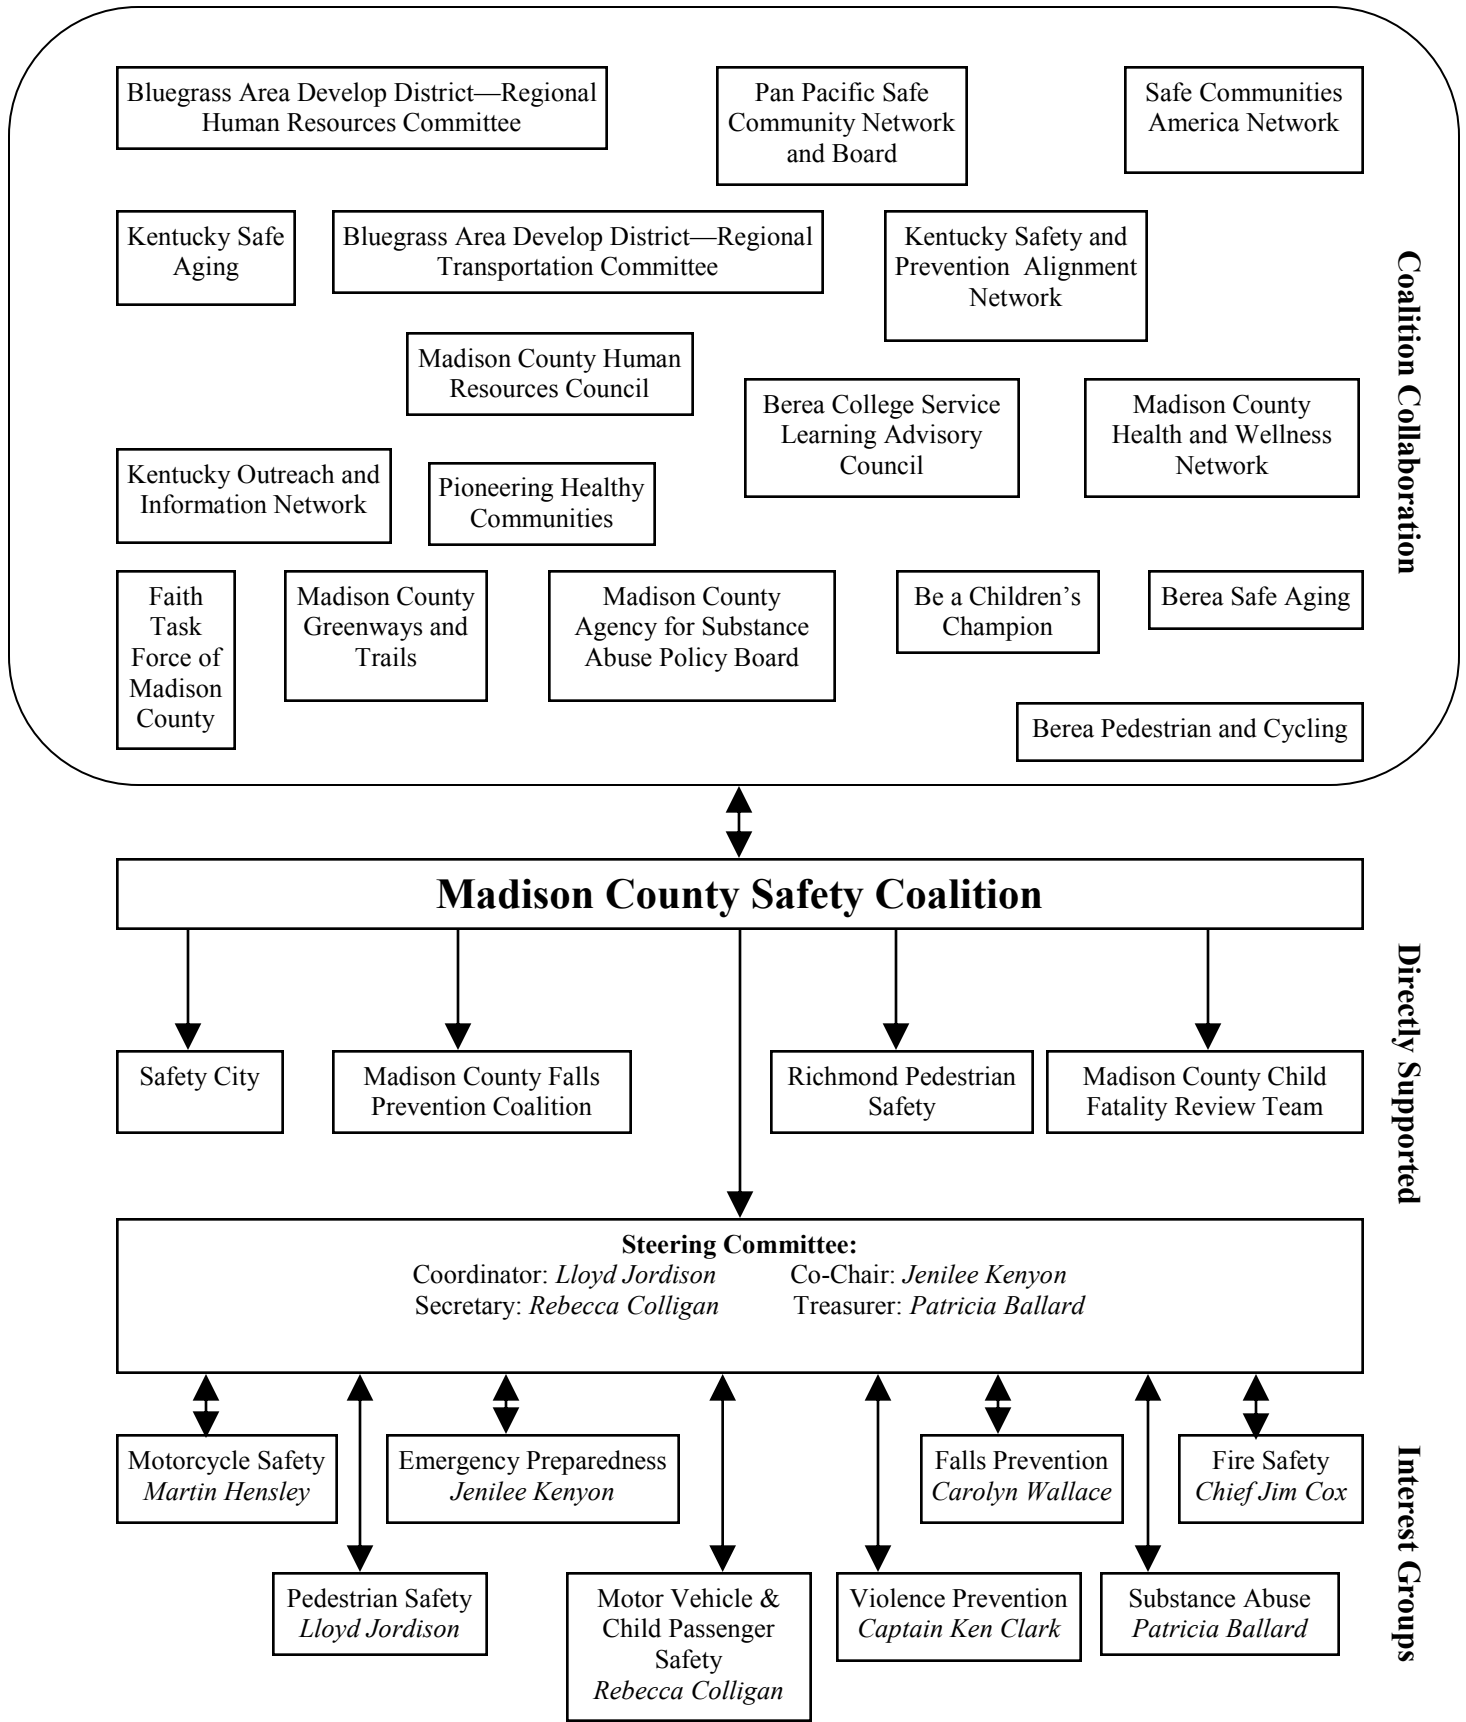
Bluegrass Area Develop District—Regional Human Resources Committee

Pan Pacific Safe Community Network and Board

Safe Communities America Network

Kentucky Safe Aging

Bluegrass Area Develop District—Regional Transportation Committee

Kentucky Safety and Prevention Alignment Network

Madison County Human Resources Council

Berea College Service Learning Advisory Council

Madison County Health and Wellness Network

Kentucky Outreach and Information Network

Pioneering Healthy Communities

Faith Task Force of Madison County

Madison County Greenways and Trails

Madison County Agency for Substance Abuse Policy Board

Be a Children's Champion

Berea Safe Aging

Berea Pedestrian and Cycling

Coalition Collaboration

Madison County Safety Coalition

Directly Supported

Safety City

Madison County Falls Prevention Coalition

Richmond Pedestrian Safety

Madison County Child Fatality Review Team

Steering Committee:
Coordinator: Lloyd Jordison
Co-Chair: Jenilee Kenyon
Secretary: Rebecca Colligan
Treasurer: Patricia Ballard

Interest Groups

Motorcycle Safety
Martin Hensley

Emergency Preparedness
Jenilee Kenyon

Falls Prevention
Carolyn Wallace

Fire Safety
Chief Jim Cox

Pedestrian Safety
Lloyd Jordison

Motor Vehicle & Child Passenger Safety
Rebecca Colligan

Violence Prevention
Captain Ken Clark

Substance Abuse
Patricia Ballard